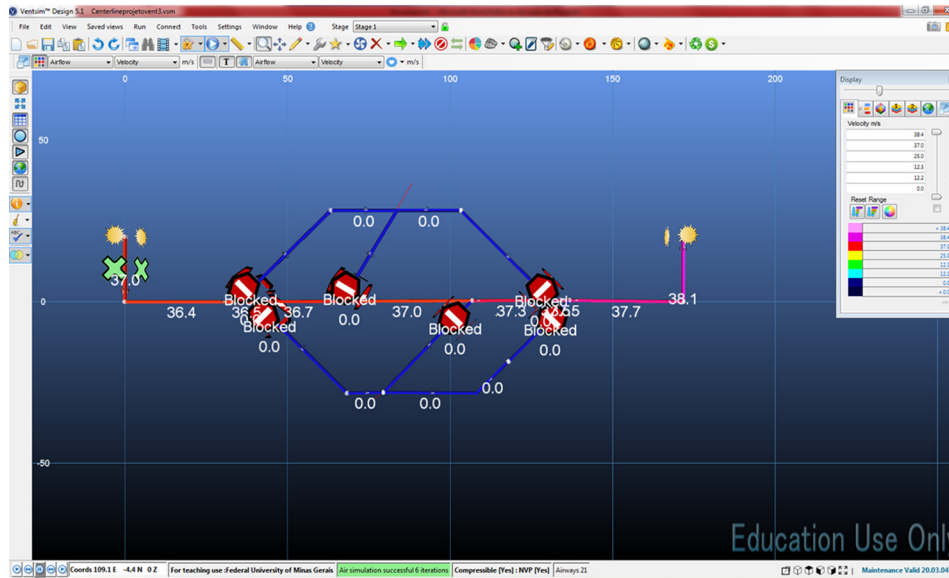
Ventsim™ Design 5.1 Centerlineprojetovent3.vsm

File Edit View Saved views Run Connect Tools Settings Window Help Stage Stage 1

Airflow Velocity m/s T Airflow Velocity m/s

0 50 100 150 200

50

0

-50

37.0

36.4 36.5 36.7 37.0 37.3 36.5 37.7 38.1

Blocked Blocked Blocked Blocked Blocked Blocked

0.0 0.0 0.0 0.0 0.0 0.0 0.0 0.0 0.0 0.0

Display

Velocity m/s

38.4
37.0
25.0
12.3
12.2
0.0

Reset Range

Education Use Only

Coords 109.1 E -4.4 N 0 Z | For teaching use :Federal University of Minas Gerais | Air simulation successful 6 iterations | Compressible [Yes] : NVP [Yes] | Airways 21 | Maintenance Valid 20.03.04